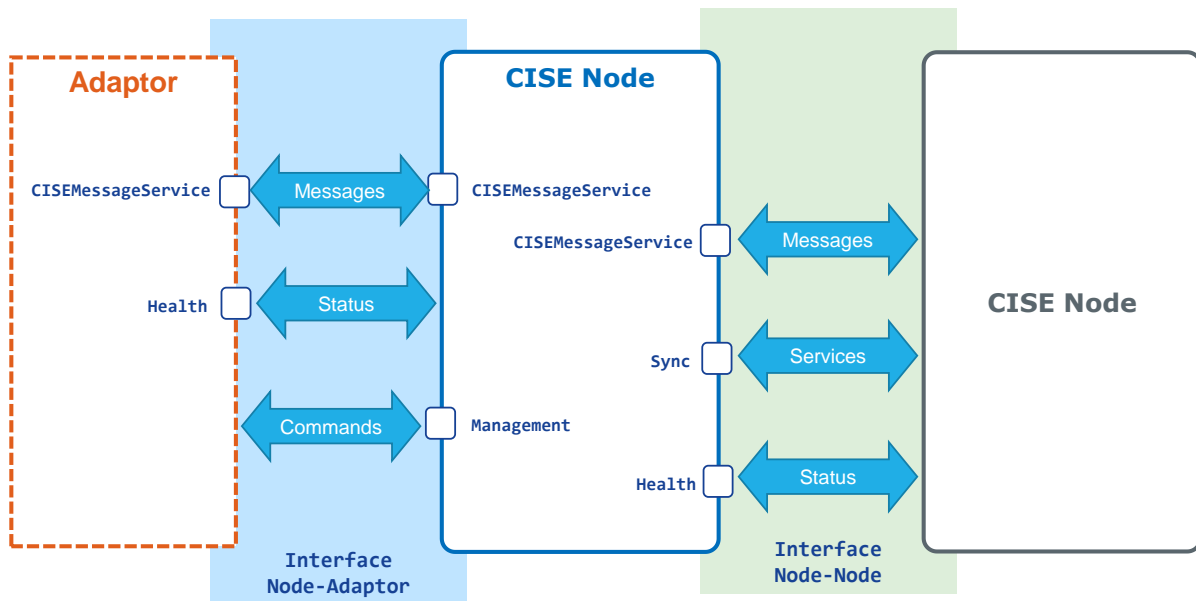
Adaptor

CISE Node

CISEMessageService

Messages

CISEMessageService

CISEMessageService

Messages

Health

Status

CISE Node

Sync

Services

Commands

Management

Health

Status

Interface Node-Adaptor

Interface Node-Node